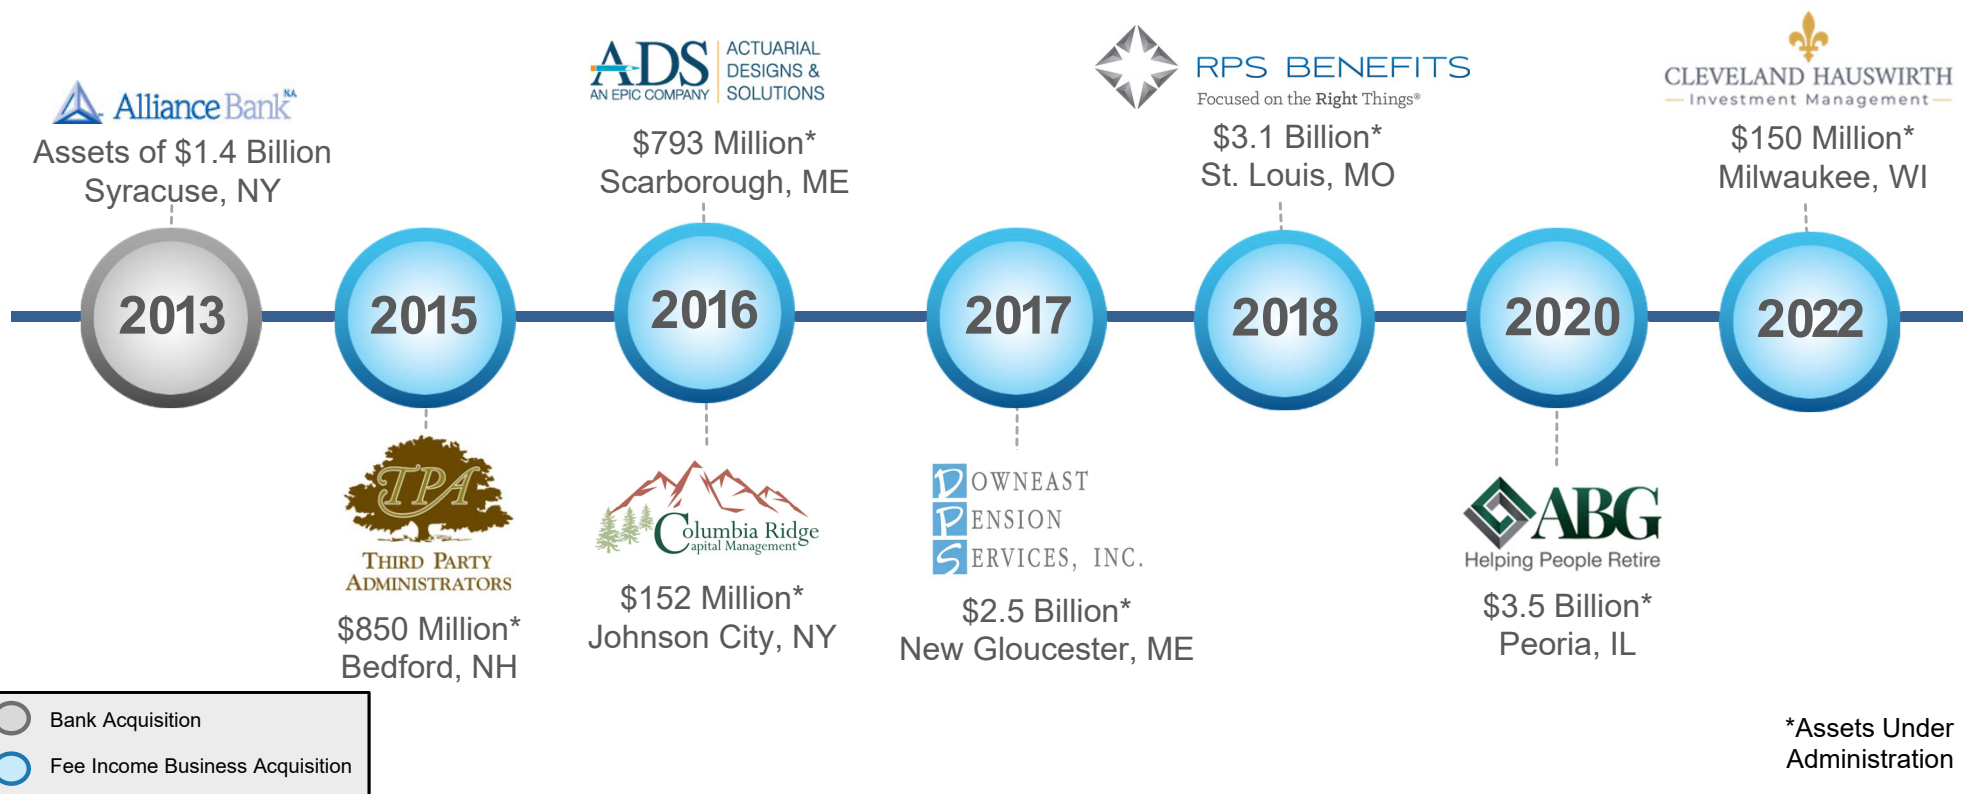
Alliance Bank NA
Assets of $1.4 Billion
Syracuse, NY

ADS AN EPIC COMPANY ACTUARIAL DESIGNS & SOLUTIONS
$793 Million*
Scarborough, ME

RPS BENEFITS
Focused on the Right Things®
$3.1 Billion*
St. Louis, MO

CLEVELAND HAUSWIRTH
Investment Management
$150 Million*
Milwaukee, WI

2013

2015

2016

2017

2018

2020

2022

TPA
THIRD PARTY ADMINISTRATORS
$850 Million*
Bedford, NH

Columbia Ridge Capital Management
$152 Million*
Johnson City, NY

DOWNEAST PENSION SERVICES, INC.
$2.5 Billion*
New Gloucester, ME

ABG
Helping People Retire
$3.5 Billion*
Peoria, IL

Bank Acquisition
Fee Income Business Acquisition

*Assets Under Administration